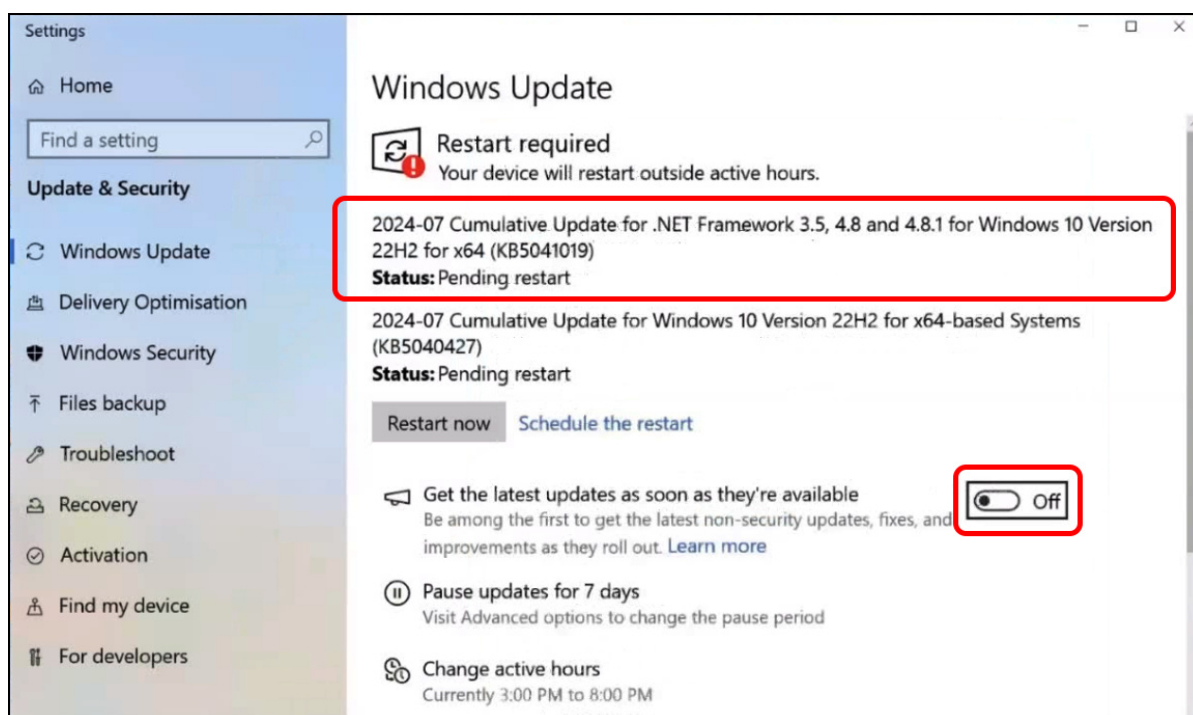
Settings

Home

Find a setting

Update & Security

Windows Update

Delivery Optimisation

Windows Security

Files backup

Troubleshoot

Recovery

Activation

Find my device

For developers

Windows Update

Restart required
Your device will restart outside active hours.

2024-07 Cumulative Update for .NET Framework 3.5, 4.8 and 4.8.1 for Windows 10 Version 22H2 for x64 (KB5041019)
Status: Pending restart

2024-07 Cumulative Update for Windows 10 Version 22H2 for x64-based Systems (KB5040427)
Status: Pending restart

Restart now Schedule the restart

Get the latest updates as soon as they're available
Be among the first to get the latest non-security updates, fixes, and improvements as they roll out. Learn more

Off

Pause updates for 7 days
Visit Advanced options to change the pause period

Change active hours
Currently 3:00 PM to 8:00 PM